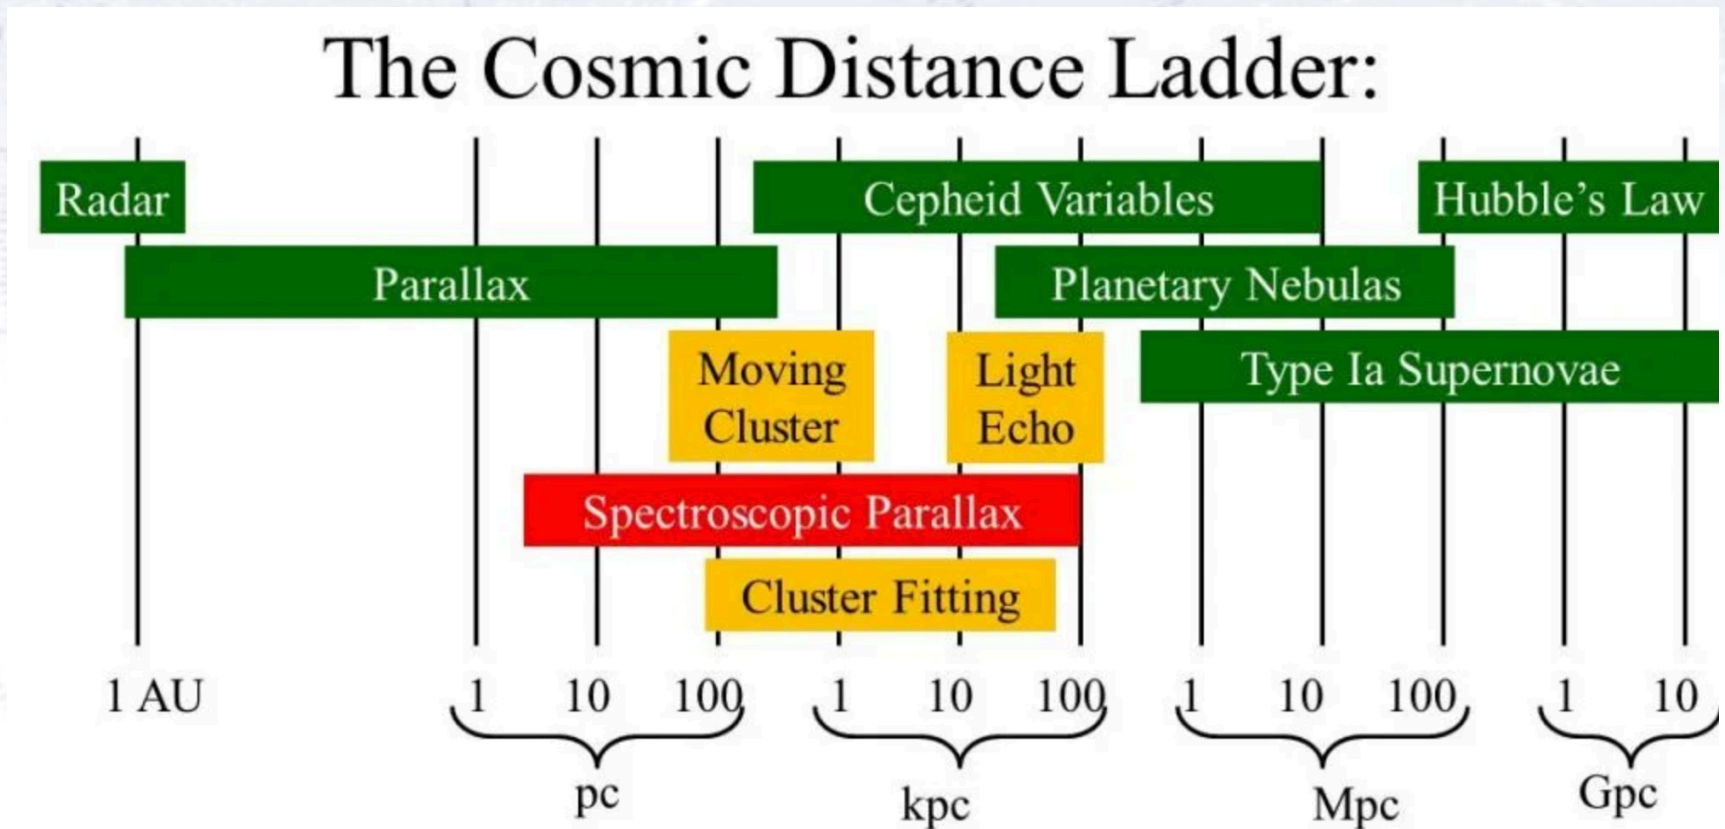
The Cosmic Distance Ladder:

Radar

Cepheid Variables

Hubble's Law

Parallax

Planetary Nebulas

Moving Cluster

Light Echo

Type Ia Supernovae

Spectroscopic Parallax

Cluster Fitting

1 AU

1 10 100

pc

1 10 100

kpc

1 10 100

Mpc

1 10

Gpc